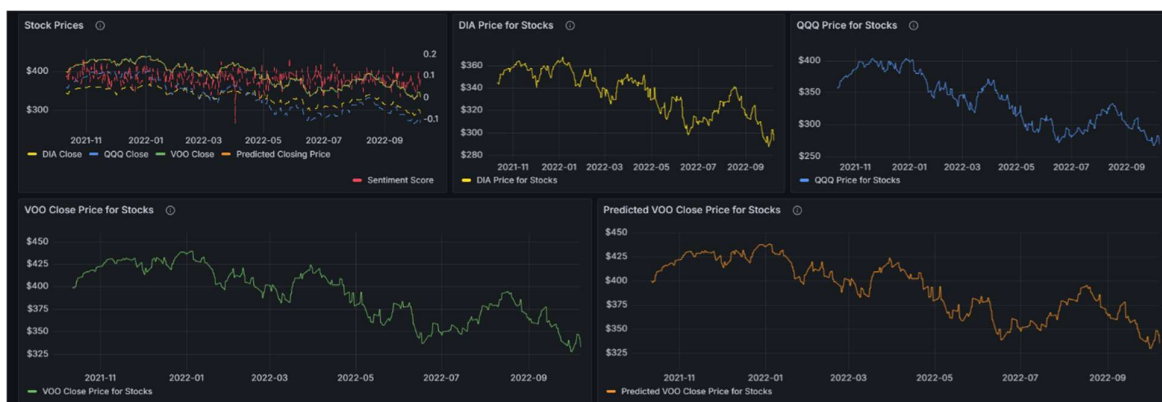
Stock Prices ⓘ

$400
$300
0.2
0.1
0
-0.1
2021-11 2022-01 2022-03 2022-05 2022-07 2022-09
DIA Close QQQ Close VOO Close Predicted Closing Price
Sentiment Score

DIA Price for Stocks ⓘ

$360
$340
$320
$300
$280
2021-11 2022-01 2022-03 2022-05 2022-07 2022-09
DIA Price for Stocks

QQQ Price for Stocks ⓘ

$400
$350
$300
$250
2021-11 2022-01 2022-03 2022-05 2022-07 2022-09
QQQ Price for Stocks

VOO Close Price for Stocks ⓘ

$450
$425
$400
$375
$350
$325
2021-11 2022-01 2022-03 2022-05 2022-07 2022-09
VOO Close Price for Stocks

Predicted VOO Close Price for Stocks ⓘ

$450
$425
$400
$375
$350
$325
2021-11 2022-01 2022-03 2022-05 2022-07 2022-09
Predicted VOO Close Price for Stocks